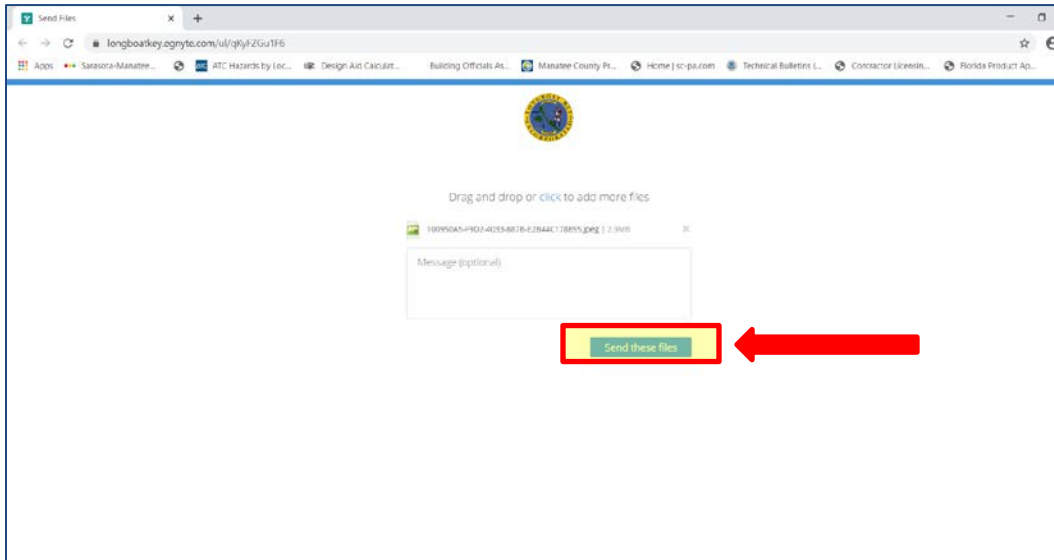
Send Files × +

longboatkey.egnyte.com/ul/qKyFZGu1F6

Apps Sarasota-Manatee... ATC Hazards by Loc... Design Aid Calculat... Building Officials As... Manatee County Pr... Home | sc-pa.com Technical Bulletins (... Contractor Licensin... Florida Product Ap...

Drag and drop or click to add more files

10095DA5-F9D2-4033-887B-E2B44C178855.jpeg | 2.9MB ×

Message (optional)

Send these files